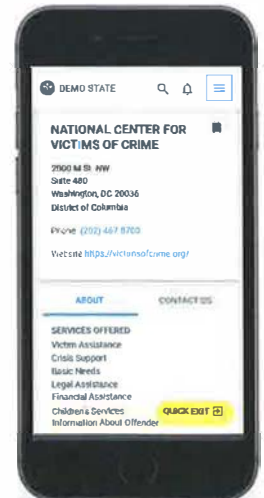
DEMO STATE

NATIONAL CENTER FOR VICTIMS OF CRIME

2000 M St. NW
Suite 480
Washington, DC 20036
District of Columbia

Phone (202) 467 8700

Website https://victimsofcrime.org/

ABOUT

CONTACT US

SERVICES OFFERED
Victim Assistance
Crisis Support
Basic Needs
Legal Assistance
Financial Assistance
Children's Services
Information About Offender

QUICK EXIT